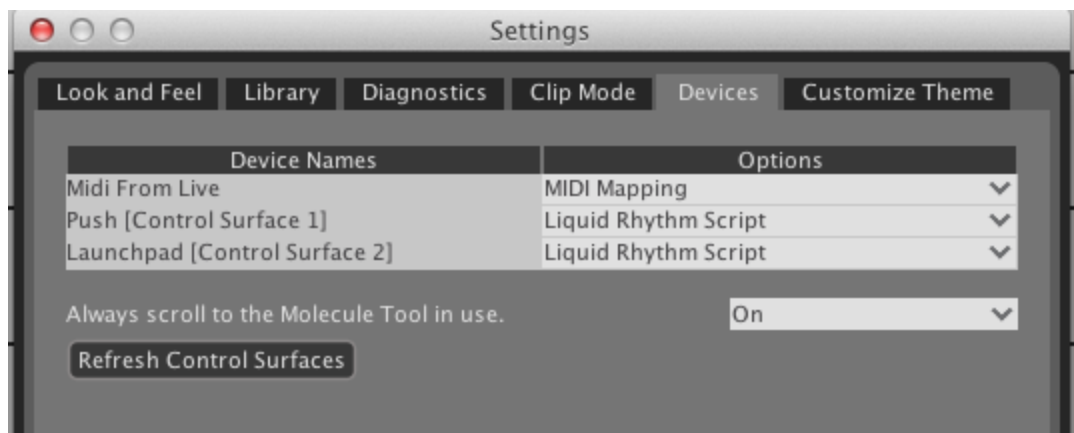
Settings

Look and Feel | Library | Diagnostics | Clip Mode | Devices | Customize Theme

| Device Names | Options |
|---|---|
| Midi From Live | MIDI Mapping |
| Push [Control Surface 1] | Liquid Rhythm Script |
| Launchpad [Control Surface 2] | Liquid Rhythm Script |

Always scroll to the Molecule Tool in use. On

Refresh Control Surfaces